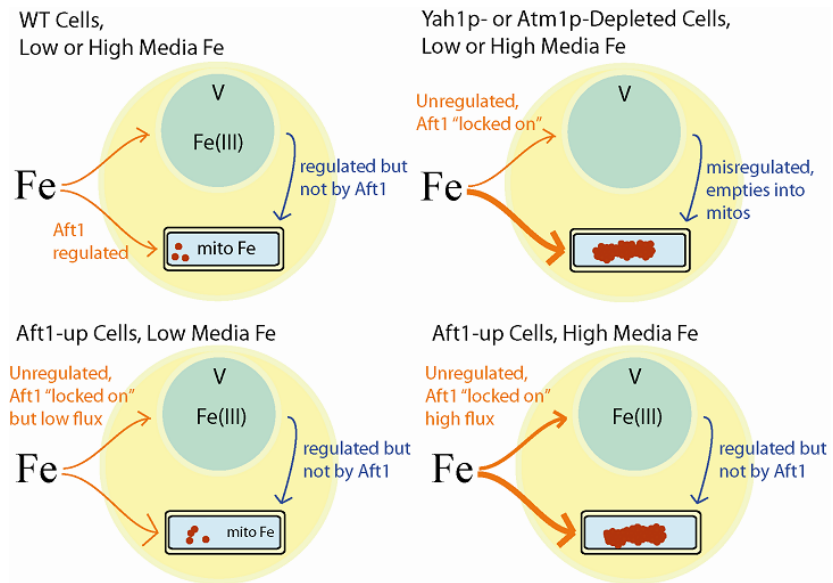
WT Cells, Low or High Media Fe

V

Fe(III)

Fe

Aft1 regulated

regulated but not by Aft1

mito Fe

Yah1p- or Atm1p-Depleted Cells, Low or High Media Fe

Unregulated, Aft1 "locked on"

V

Fe

misregulated, empties into mitos

Aft1-up Cells, Low Media Fe

Unregulated, Aft1 "locked on" but low flux

V

Fe(III)

Fe

regulated but not by Aft1

mito Fe

Aft1-up Cells, High Media Fe

Unregulated, Aft1 "locked on" high flux

V

Fe(III)

Fe

regulated but not by Aft1